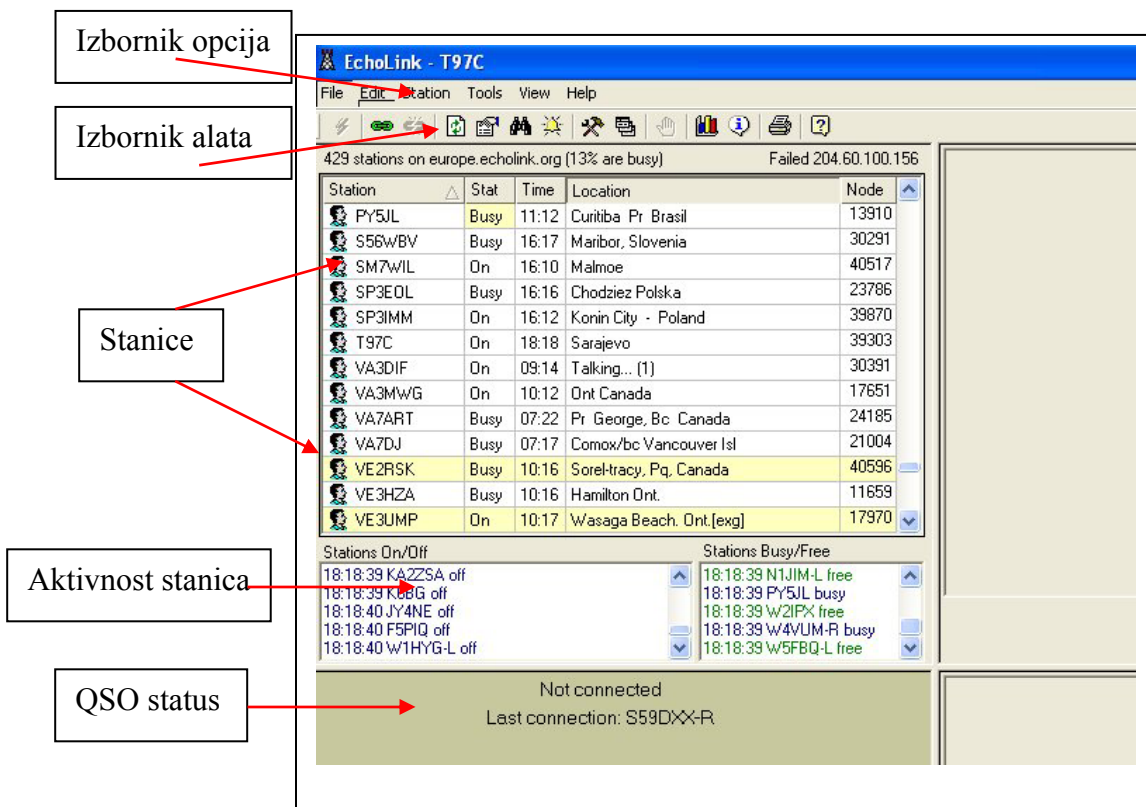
Izbornik opcija

EchoLink - T97C

File Edit Station Tools View Help

Izbornik alata

429 stations on europe.echolink.org (13% are busy) Failed 204.60.100.156

| Station | Stat | Time | Location | Node |
|---|---|---|---|---|
| PY5JL | Busy | 11:12 | Curitiba Pr Brasil | 13910 |
| S56WBV | Busy | 16:17 | Maribor, Slovenia | 30291 |
| SM7WIL | On | 16:10 | Malmoe | 40517 |
| SP3EOL | Busy | 16:16 | Chodziez Polska | 23786 |
| SP3IMM | On | 16:12 | Konin City - Poland | 39870 |
| T97C | On | 18:18 | Sarajevo | 39303 |
| VA3DIF | On | 09:14 | Talking... (1) | 30391 |
| VA3MWG | On | 10:12 | Ont Canada | 17651 |
| VA7ART | Busy | 07:22 | Pr George, Bc Canada | 24185 |
| VA7DJ | Busy | 07:17 | Comox/bc Vancouver Isl | 21004 |
| VE2RSK | Busy | 10:16 | Sorel-tracy, Pq, Canada | 40596 |
| VE3HZA | Busy | 10:16 | Hamilton Ont. | 11659 |
| VE3UMP | On | 10:17 | Wasaga Beach. Ont.[exg] | 17970 |

Stanice

Stations On/Off
18:18:39 KA2ZSA off
18:18:39 K8BG off
18:18:40 JY4NE off
18:18:40 F5PIQ off
18:18:40 W1HYG-L off

Stations Busy/Free
18:18:39 N1JIM-L free
18:18:39 PY5JL busy
18:18:39 W2IPX free
18:18:39 W4VUM-R busy
18:18:39 W5FBQ-L free

Aktivnost stanica

QSO status

Not connected
Last connection: S59DXX-R